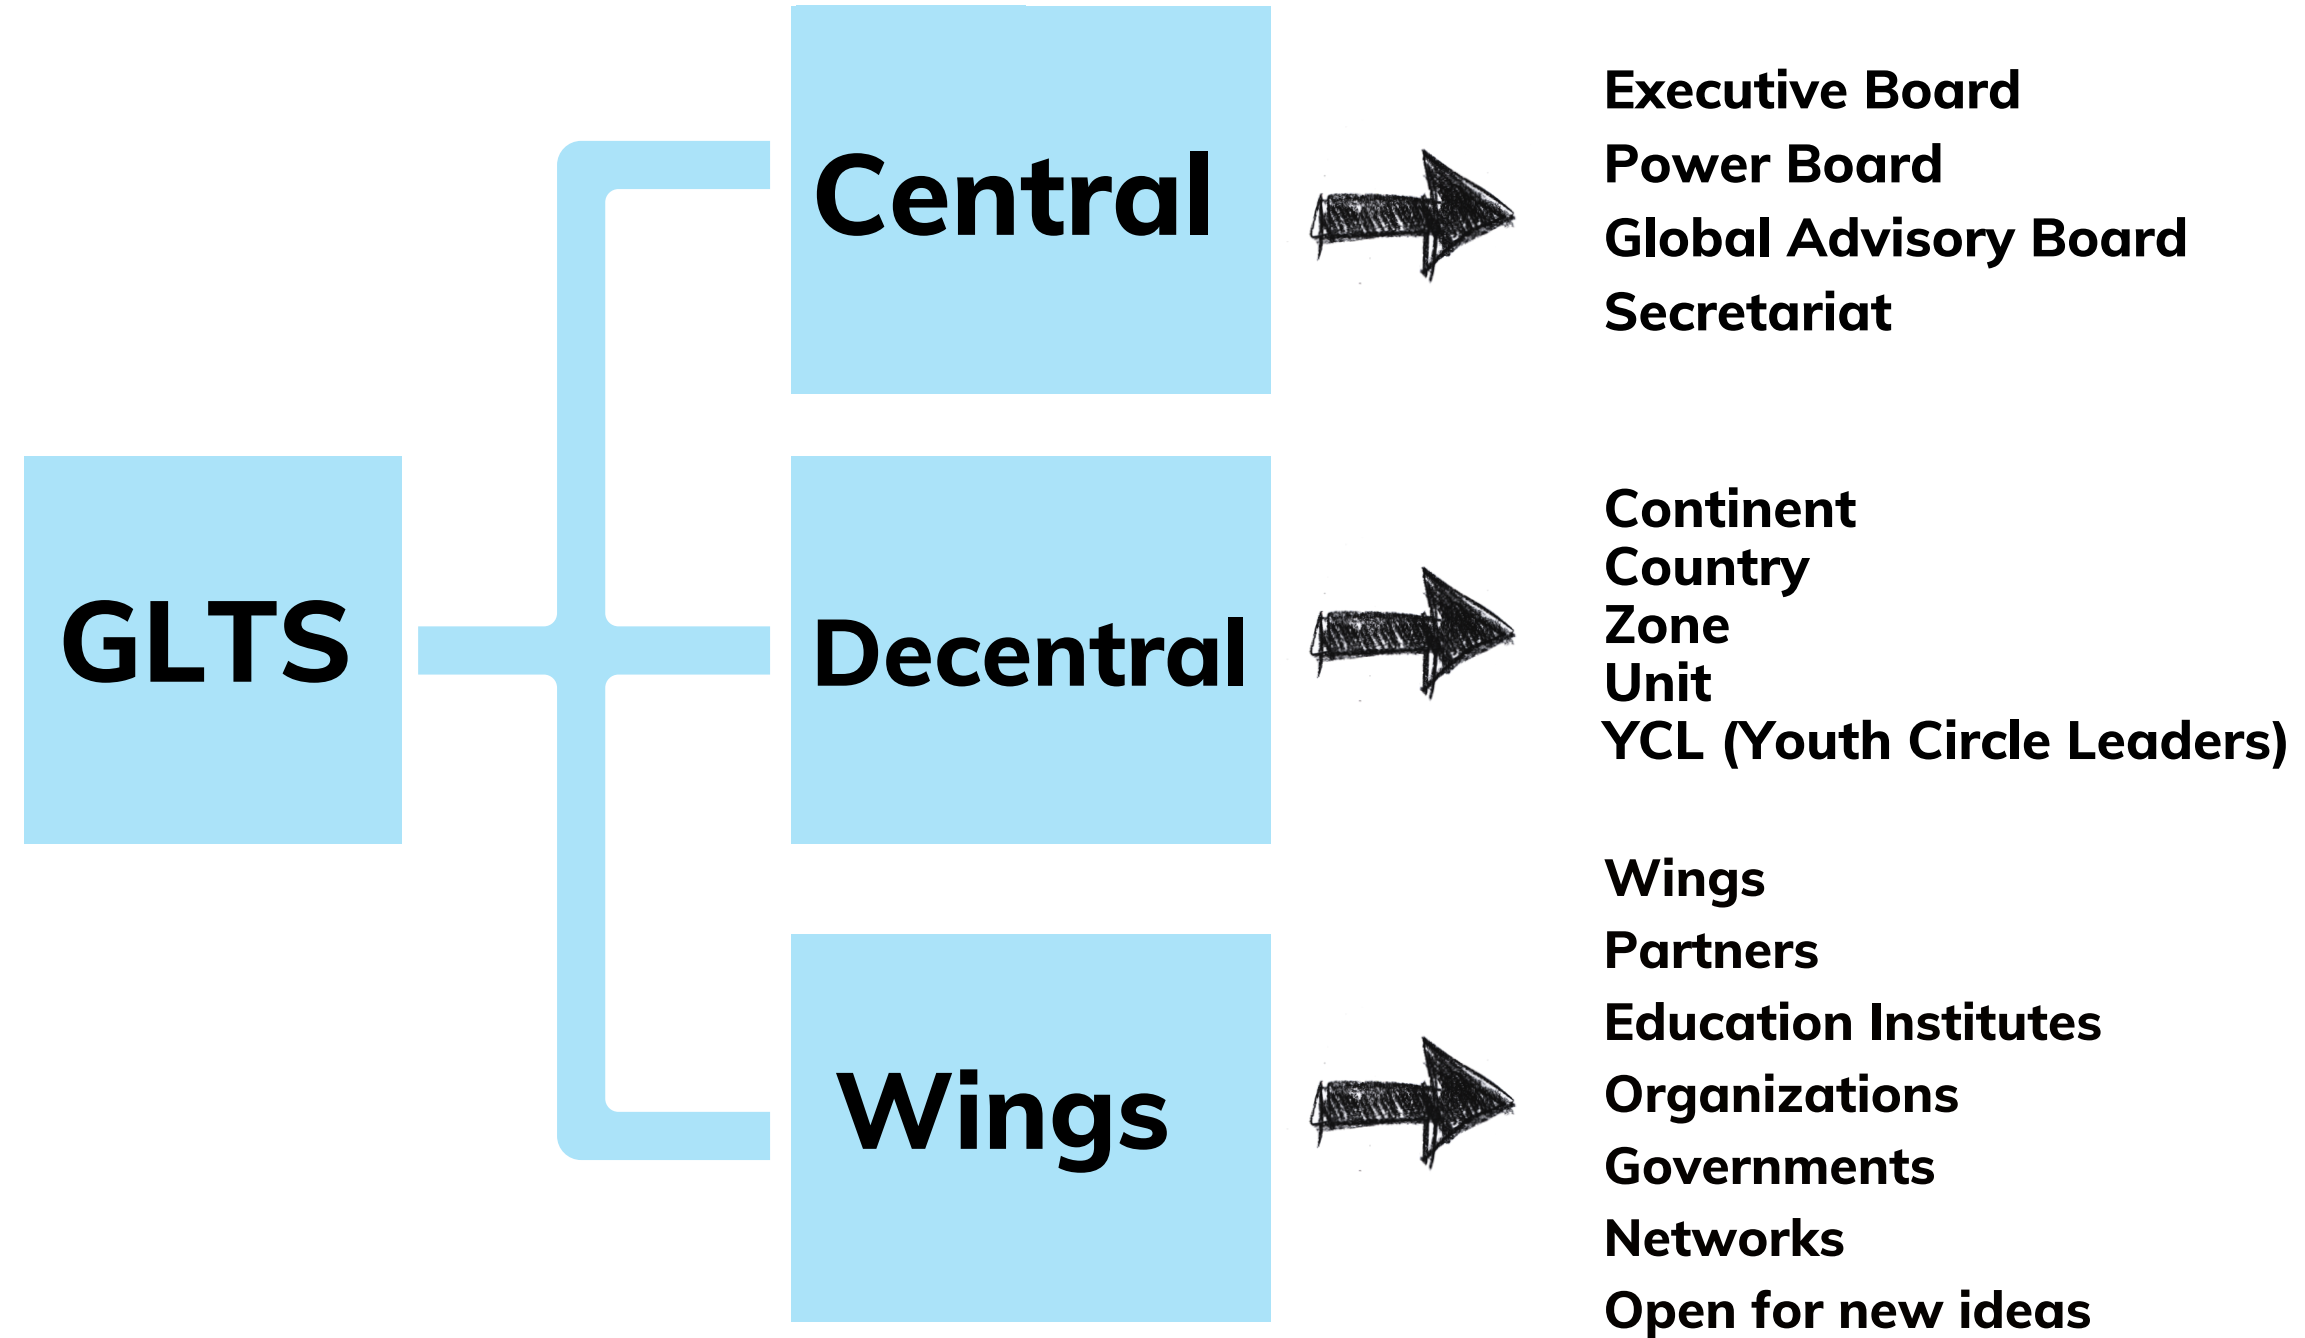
GLTS

Central

Executive Board
Power Board
Global Advisory Board
Secretariat

Decentral

Continent
Country
Zone
Unit
YCL (Youth Circle Leaders)

Wings

Wings
Partners
Education Institutes
Organizations
Governments
Networks
Open for new ideas